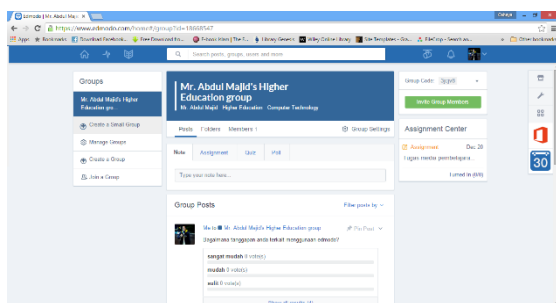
Edmodo | Mr. Abdul Maj... ×

Cahaya

https://www.edmodo.com/home#/group?id=18668547

Apps Bookmarks Download Facebook... Free Download Ha... F-Zone Kitani | The F... Library Genesis Wiley Online Library Site Templates - Gra... FileCrop - Search an... Other bookmarks

Search posts, groups, users and more

Groups

Mr. Abdul Majid's Higher Education gro...

Create a Small Group

Manage Groups

Create a Group

Join a Group

Mr. Abdul Majid's Higher Education group

Mr. Abdul Majid Higher Education Computer Technology

Posts Folders Members 1

Group Settings

Note Assignment Quiz Poll

Type your note here...

Group Posts

Filter posts by

Me to Mr. Abdul Majid's Higher Education group

Bagaimana tanggapan anda terkait menggunakan edmodo?

sangat mudah 0 vote(s)

mudah 0 vote(s)

sulit 0 vote(s)

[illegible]

Group Code: 3jcjy9

Invite Group Members

Assignment Center

Assignment Dec 28

Tugas media pembelajaria

Turned In (0/0)

30